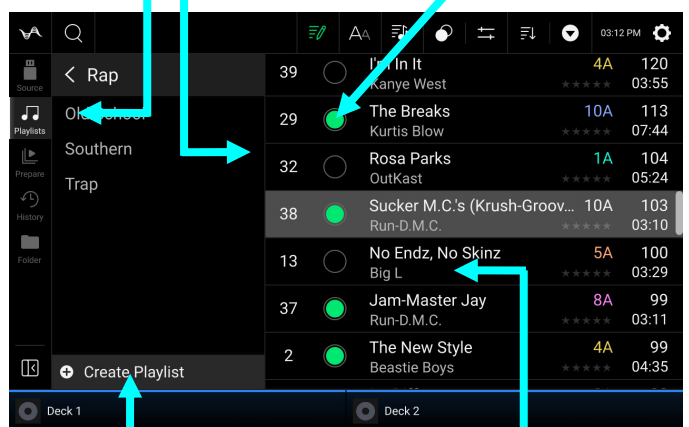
03:12 PM

Source
Playlists
Prepare
History
Folder

< Rap
Ol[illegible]
Southern
Trap

Create Playlist

| 39 | I'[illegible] In It<br>Kanye West | 4A | 120<br>03:55 |
|---|---|---|---|
| 29 | The Breaks<br>Kurtis Blow | 10A | 113<br>07:44 |
| 32 | Rosa Parks<br>OutKast | 1A | 104<br>05:24 |
| 38 | Sucker M.C.'s (Krush-Groov...<br>Run-D.M.C. | 10A | 103<br>03:10 |
| 13 | No Endz, No Skinz<br>Big L | 5A | 100<br>03:29 |
| 37 | Jam-Master Jay<br>Run-D.M.C. | 8A | 99<br>03:11 |
| 2 | The New Style<br>Beastie Boys | 4A | 99<br>04:35 |

Deck 1
Deck 2